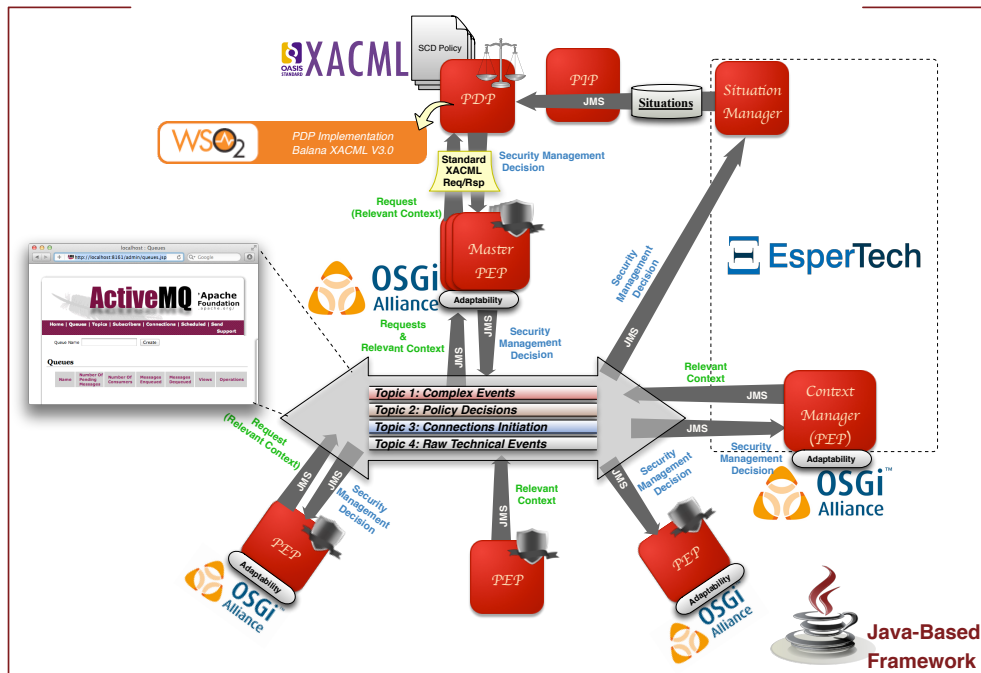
SCD Policy

OASIS STANDARD XACML

PDP

PIP

JMS

Situations

Situation Manager

WSO2

PDP Implementation
Balana XACML V3.0

Standard XACML Req/Rsp

Security Management Decision

Request (Relevant Context)

Master PEP

Adaptability

OSGi Alliance

EsperTech

localhost : Queues

http://localhost:8161/admin/queues.jsp

Google

ActiveMQ

Apache Foundation

Home | Queues | Topics | Subscribers | Connections | Scheduled | Send

Support

Queue Name

Create

Queues

| Name | Number Of Pending Messages | Number Of Consumers | Messages Enqueued | Messages Dequeued | Views | Operations |
|---|---|---|---|---|---|---|

Requests & Relevant Context

JMS

JMS

Security Management Decision

Security Management Decision

JMS

Relevant Context

JMS

Topic 1: Complex Events
Topic 2: Policy Decisions
Topic 3: Connections Initiation
Topic 4: Raw Technical Events

JMS

Context Manager (PEP)

Security Management Decision

Adaptability

OSGi Alliance

Request (Relevant Context)

JMS

JMS

Security Management Decision

Relevant Context

JMS

JMS

Security Management Decision

PEP

Adaptability

OSGi Alliance

PEP

PEP

Adaptability

OSGi Alliance

Java-Based Framework